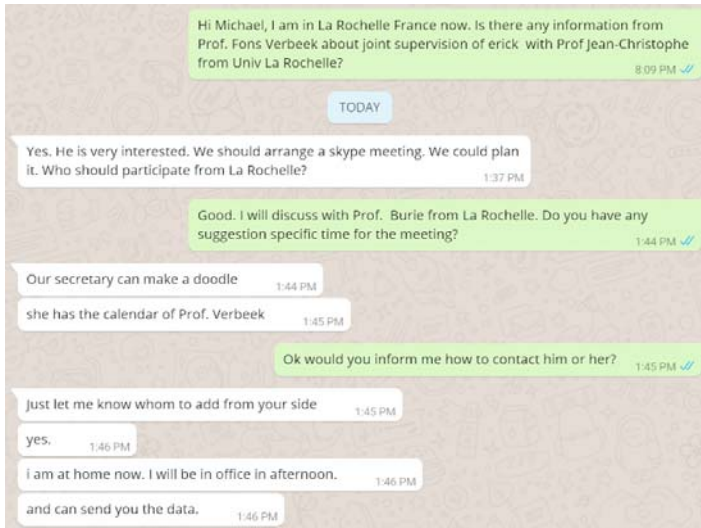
Hi Michael, I am in La Rochelle France now. Is there any information from Prof. Fons Verbeek about joint supervision of erick with Prof Jean-Christophe from Univ La Rochelle?
8:09 PM

TODAY

Yes. He is very interested. We should arrange a skype meeting. We could plan it. Who should participate from La Rochelle?
1:37 PM

Good. I will discuss with Prof. Burie from La Rochelle. Do you have any suggestion specific time for the meeting?
1:44 PM

Our secretary can make a doodle
1:44 PM

she has the calendar of Prof. Verbeek
1:45 PM

Ok would you inform me how to contact him or her?
1:45 PM

Just let me know whom to add from your side
1:45 PM

yes.
1:46 PM

i am at home now. I will be in office in afternoon.
1:46 PM

and can send you the data.
1:46 PM